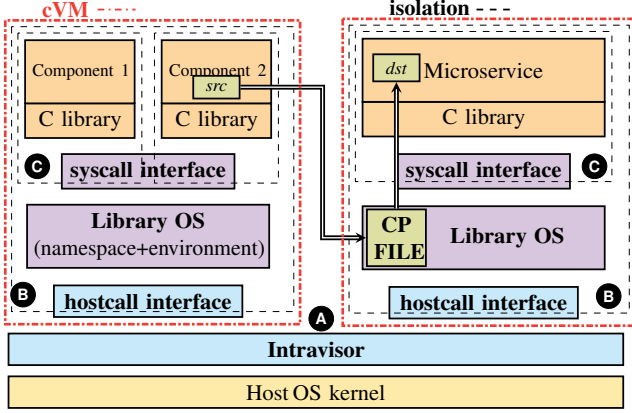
cVM

isolation

Component 1

C library

Component 2

src

C library

C

syscall interface

Library OS

(namespace+environment)

B

hostcall interface

dst

Microservice

C library

syscall interface

C

CP FILE

Library OS

hostcall interface

B

A

Intravisor

Host OS kernel